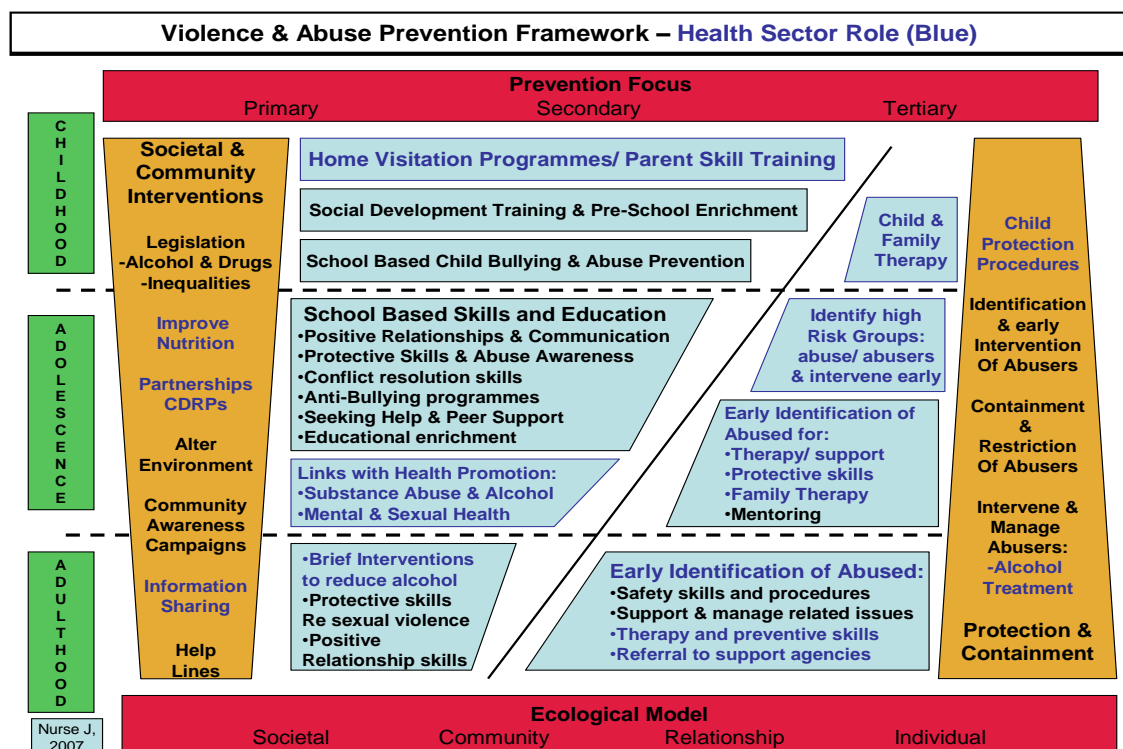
Violence & Abuse Prevention Framework – Health Sector Role (Blue)

Prevention Focus
Primary Secondary Tertiary

CHILDHOOD

ADOLESCENCE

ADULTHOOD

Societal & Community Interventions

Legislation
-Alcohol & Drugs
-Inequalities

Improve Nutrition

Partnerships CDRPs

Alter Environment

Community Awareness Campaigns

Information Sharing

Help Lines

Home Visitation Programmes/ Parent Skill Training

Social Development Training & Pre-School Enrichment

School Based Child Bullying & Abuse Prevention

Child & Family Therapy

School Based Skills and Education
•Positive Relationships & Communication
•Protective Skills & Abuse Awareness
•Conflict resolution skills
•Anti-Bullying programmes
•Seeking Help & Peer Support
•Educational enrichment

Identify high Risk Groups: abuse/ abusers & intervene early

Early Identification of Abused for:
•Therapy/ support
•Protective skills
•Family Therapy
•Mentoring

Links with Health Promotion:
•Substance Abuse & Alcohol
•Mental & Sexual Health

•Brief Interventions to reduce alcohol
•Protective skills Re sexual violence
•Positive Relationship skills

Early Identification of Abused:
•Safety skills and procedures
•Support & manage related issues
•Therapy and preventive skills
•Referral to support agencies

Child Protection Procedures

Identification & early Intervention Of Abusers

Containment & Restriction Of Abusers

Intervene & Manage Abusers:
-Alcohol Treatment

Protection & Containment

Nurse J, 2007

Ecological Model
Societal Community Relationship Individual